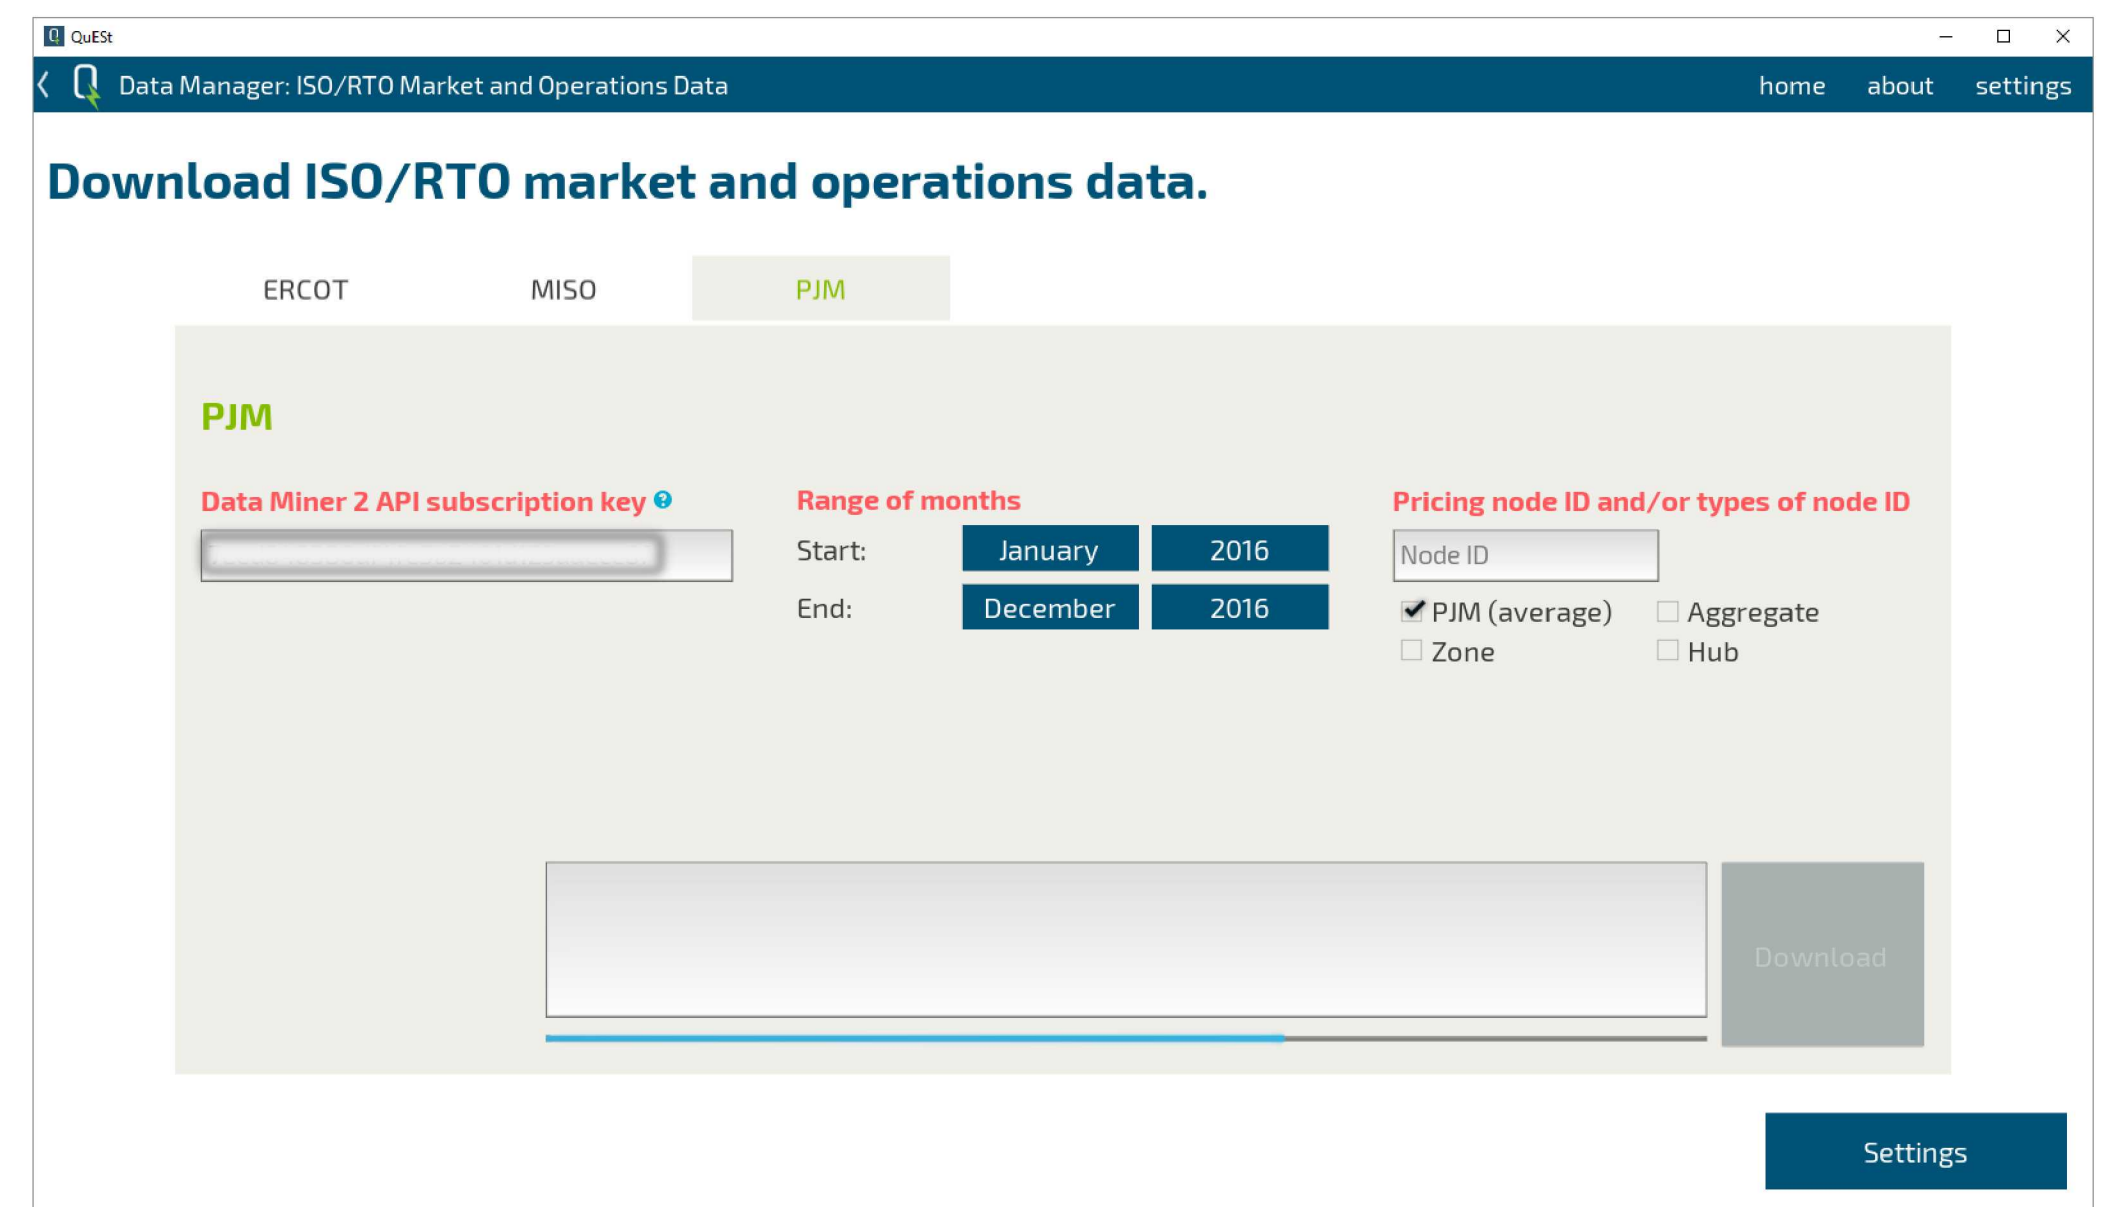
QuESt

Data Manager: ISO/RTO Market and Operations Data

home about settings

Download ISO/RTO market and operations data.

ERCOT MISO PJM

PJM

Data Miner 2 API subscription key

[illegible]

Range of months

Start: January 2016

End: December 2016

Pricing node ID and/or types of node ID

Node ID

PJM (average) Aggregate

Zone Hub

Download

Settings